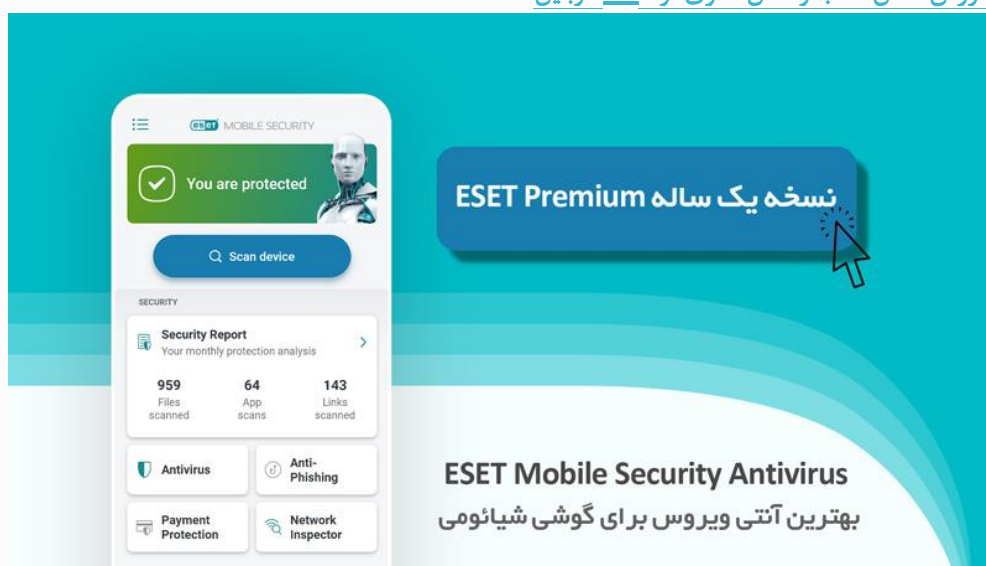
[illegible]

eset MOBILE SECURITY

You are protected

Scan device

SECURITY

Security Report
Your monthly protection analysis

959 Files scanned

64 App scans

143 Links scanned

Antivirus

Anti-Phishing

Payment Protection

Network Inspector

نسخه یک ساله ESET Premium

ESET Mobile Security Antivirus

بهترین آنتی ویروس برای گوشی شیائومی